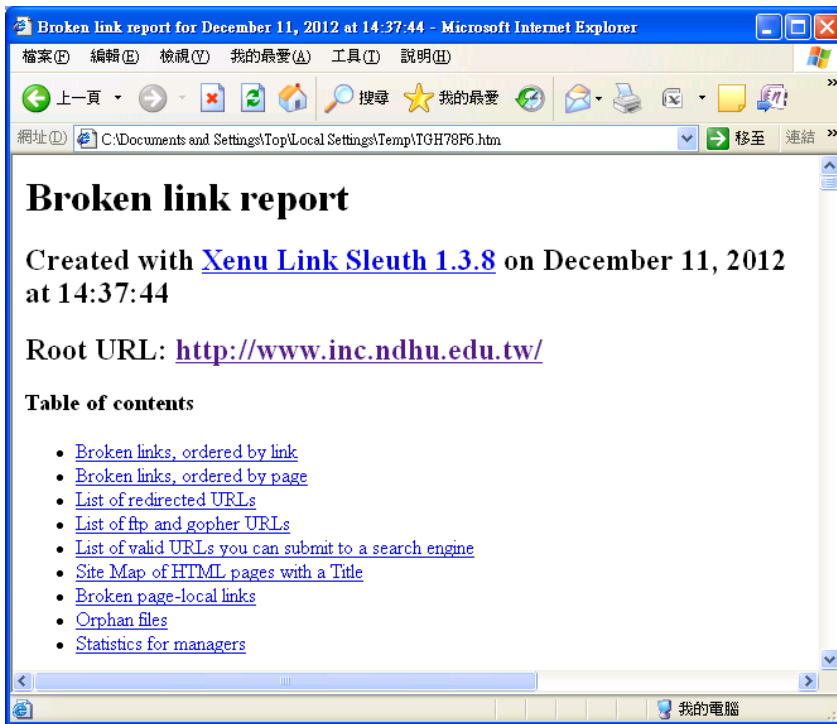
Broken link report for December 11, 2012 at 14:37:44 - Microsoft Internet Explorer

檔案(F) 編輯(E) 檢視(V) 我的最愛(A) 工具(T) 說明(H)

上一頁 搜尋 我的最愛

網址(D) C:\Documents and Settings\Top\Local Settings\Temp\TGH78F6.htm 移至 連結

# Broken link report

## Created with Xenu Link Sleuth 1.3.8 on December 11, 2012 at 14:37:44

## Root URL: http://www.inc.ndhu.edu.tw/

**Table of contents**

- Broken links, ordered by link
- Broken links, ordered by page
- List of redirected URLs
- List of ftp and gopher URLs
- List of valid URLs you can submit to a search engine
- Site Map of HTML pages with a Title
- Broken page-local links
- Orphan files
- Statistics for managers

我的電腦